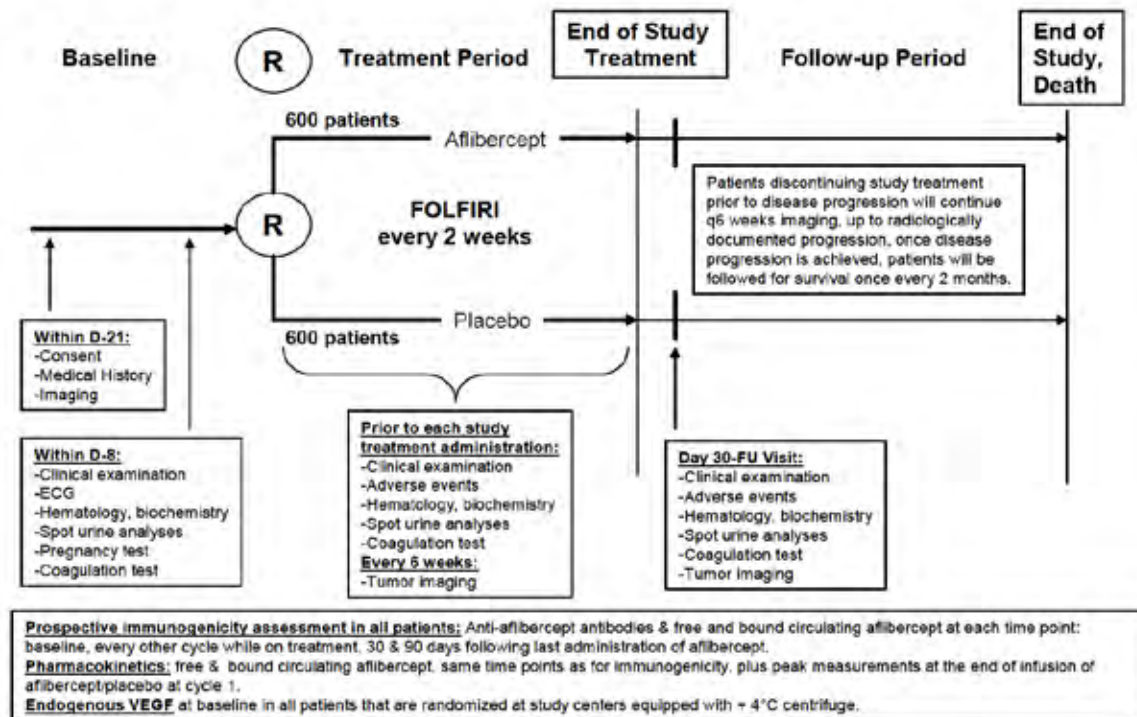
Baseline

R

Treatment Period

End of Study Treatment

Follow-up Period

End of Study, Death

600 patients

Aflibercept

R

FOLFIRI every 2 weeks

Patients discontinuing study treatment prior to disease progression will continue q6 weeks imaging, up to radiologically documented progression, once disease progression is achieved, patients will be followed for survival once every 2 months.

Placebo

600 patients

Within D-21:
-Consent
-Medical History
-Imaging

Within D-8:
-Clinical examination
-ECG
-Hematology, biochemistry
-Spot urine analyses
-Pregnancy test
-Coagulation test

Prior to each study treatment administration:
-Clinical examination
-Adverse events
-Hematology, biochemistry
-Spot urine analyses
-Coagulation test
Every 6 weeks:
-Tumor imaging

Day 30-FU Visit:
-Clinical examination
-Adverse events
-Hematology, biochemistry
-Spot urine analyses
-Coagulation test
-Tumor imaging

Prospective immunogenicity assessment in all patients: Anti-aflibercept antibodies & free and bound circulating aflibercept at each time point: baseline, every other cycle while on treatment, 30 & 90 days following last administration of aflibercept.
Pharmacokinetics: free & bound circulating aflibercept, same time points as for immunogenicity, plus peak measurements at the end of infusion of aflibercept/placebo at cycle 1.
Endogenous VEGF at baseline in all patients that are randomized at study centers equipped with + 4°C centrifuge.